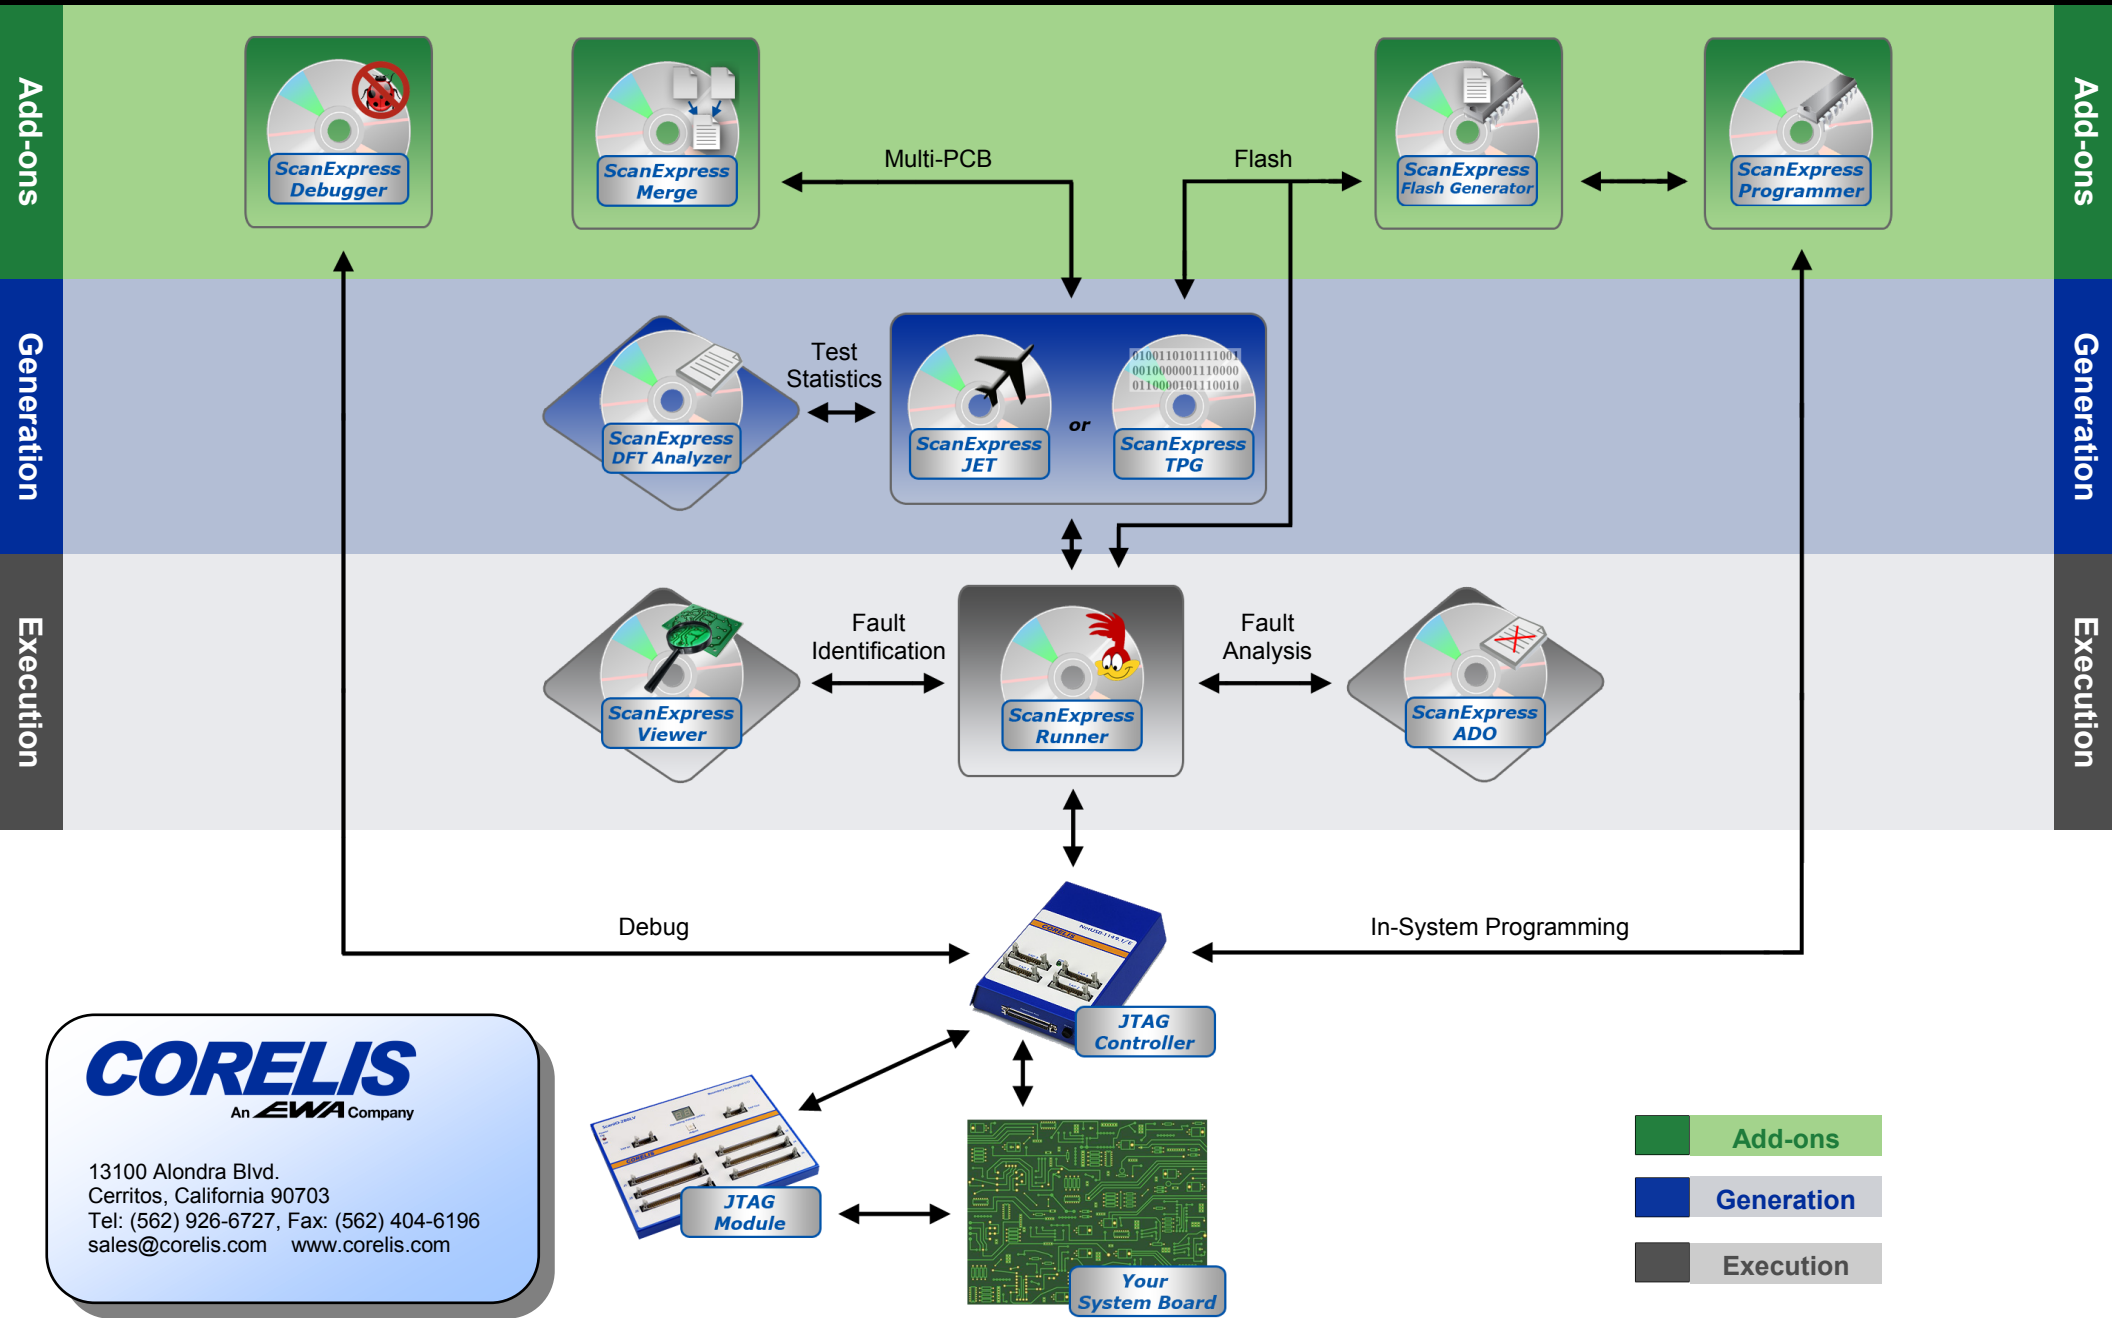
Add-ons

Generation

Execution

ScanExpress Debugger

ScanExpress Merge

Multi-PCB

Flash

ScanExpress Flash Generator

ScanExpress Programmer

Add-ons

Generation

Execution

ScanExpress DFT Analyzer

Test Statistics

ScanExpress JET

or

010011010111100
001000000111000
011000010111001

ScanExpress TPG

ScanExpress Viewer

Fault Identification

ScanExpress Runner

Fault Analysis

ScanExpress ADO

Debug

In-System Programming

JTAG Controller

CORELIS
An EWA Company

13100 Alondra Blvd.
Cerritos, California 90703
Tel: (562) 926-6727, Fax: (562) 404-6196
sales@corelis.com www.corelis.com

JTAG Module

Your System Board

Add-ons

Generation

Execution